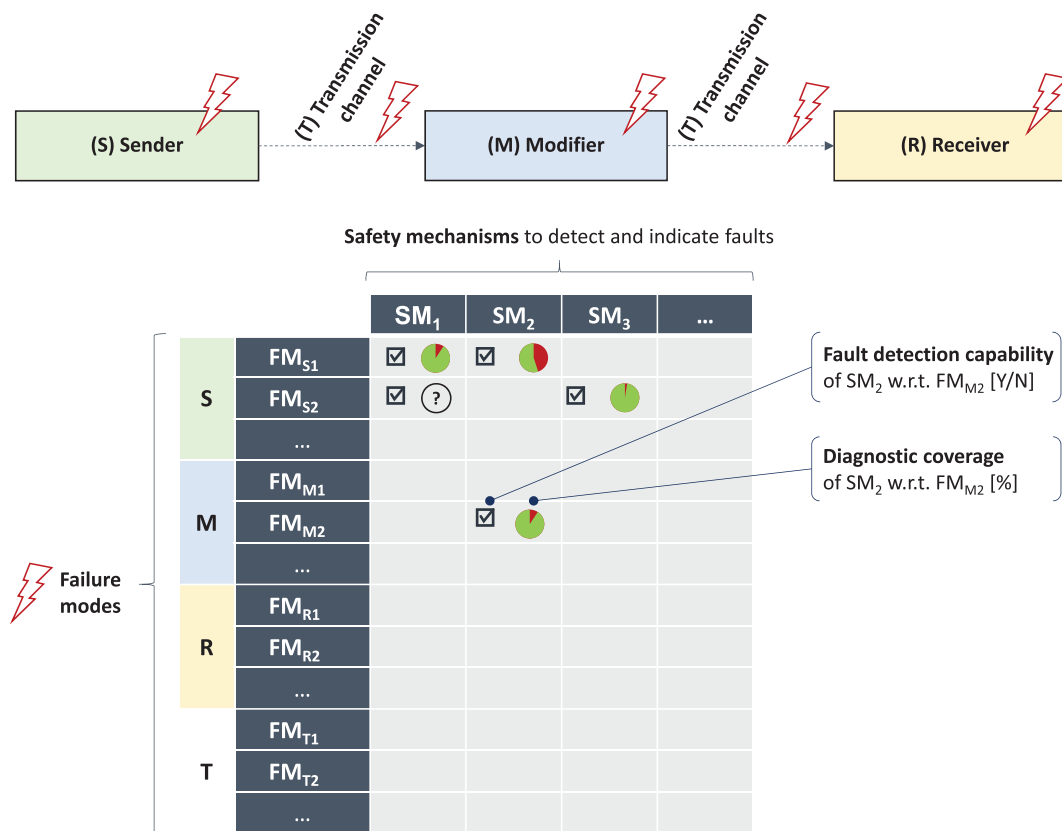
(S) Sender

(T) Transmission channel

(M) Modifier

(T) Transmission channel

(R) Receiver

**Safety mechanisms** to detect and indicate faults

| | | $SM_1$ | $SM_2$ | $SM_3$ | ... |
|---|---|---|---|---|---|
| S | $FM_{S1}$ | ☑ | ☑ | | |
| | $FM_{S2}$ | ☑ ? | | ☑ | |
| | ... | | | | |
| M | $FM_{M1}$ | | | | |
| | $FM_{M2}$ | | ☑ | | |
| | ... | | | | |
| R | $FM_{R1}$ | | | | |
| | $FM_{R2}$ | | | | |
| | ... | | | | |
| T | $FM_{T1}$ | | | | |
| | $FM_{T2}$ | | | | |
| | ... | | | | |

**Fault detection capability** of $SM_2$ w.r.t. $FM_{M2}$ [Y/N]

**Diagnostic coverage** of $SM_2$ w.r.t. $FM_{M2}$ [%]

Failure modes